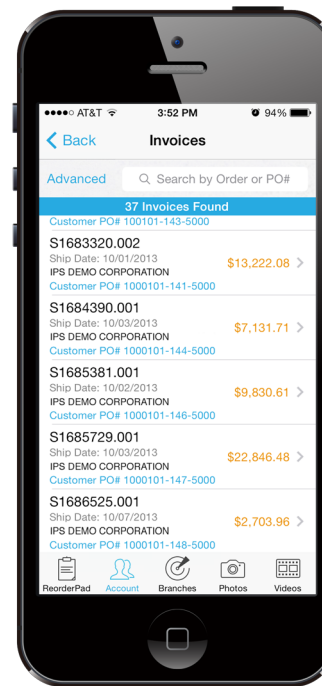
●●●●○ AT&T 3:52 PM 94%

Back Invoices

Advanced Search by Order or PO#

37 Invoices Found

Customer PO# 100101-143-5000

S1683320.002
Ship Date: 10/01/2013
IPS DEMO CORPORATION
Customer PO# 1000101-141-5000
$13,222.08

S1684390.001
Ship Date: 10/03/2013
IPS DEMO CORPORATION
Customer PO# 1000101-144-5000
$7,131.71

S1685381.001
Ship Date: 10/02/2013
IPS DEMO CORPORATION
Customer PO# 1000101-146-5000
$9,830.61

S1685729.001
Ship Date: 10/03/2013
IPS DEMO CORPORATION
Customer PO# 1000101-147-5000
$22,846.48

S1686525.001
Ship Date: 10/07/2013
IPS DEMO CORPORATION
Customer PO# 1000101-148-5000
$2,703.96

ReorderPad Account Branches Photos Videos